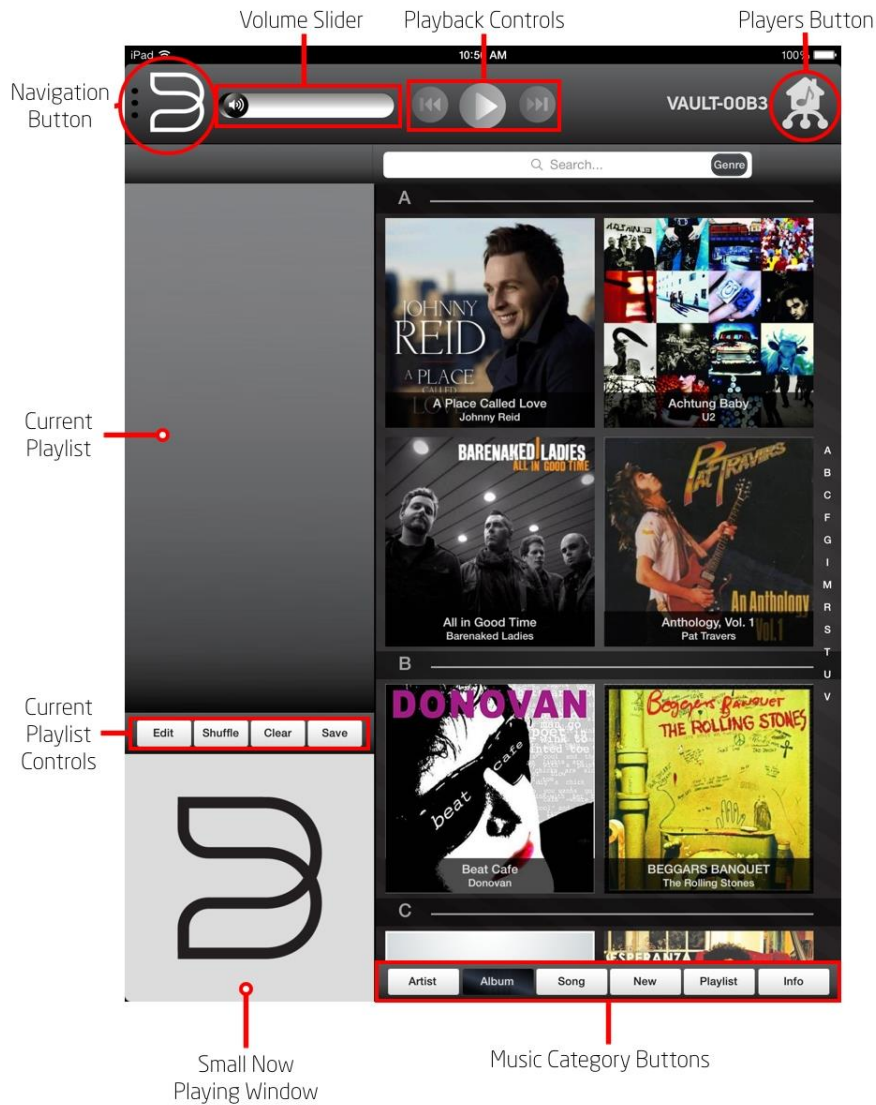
Volume Slider

Playback Controls

Players Button

iPad

10:56 AM

100%

Navigation Button

VAULT-00B3

Search...

Genre

A

JOHNNY REID

A PLACE CALLED LO

A Place Called Love
Johnny Reid

Achtung Baby
U2

BARENAKED LADIES
ALL IN GOOD TIME

All in Good Time
Barenaked Ladies

PAT TRAVERS

An Anthology Vol.1

Anthology, Vol. 1
Pat Travers

A
B
C
F
G
I
M
R
S
T
U
V

Current Playlist

B

DONOVAN

beat cafe

Beat Cafe
Donovan

Beggars Banquet
THE ROLLING STONES

BEGGARS BANQUET
The Rolling Stones

C

Current Playlist Controls

Edit

Shuffle

Clear

Save

Artist

Album

Song

New

Playlist

Info

Small Now Playing Window

Music Category Buttons